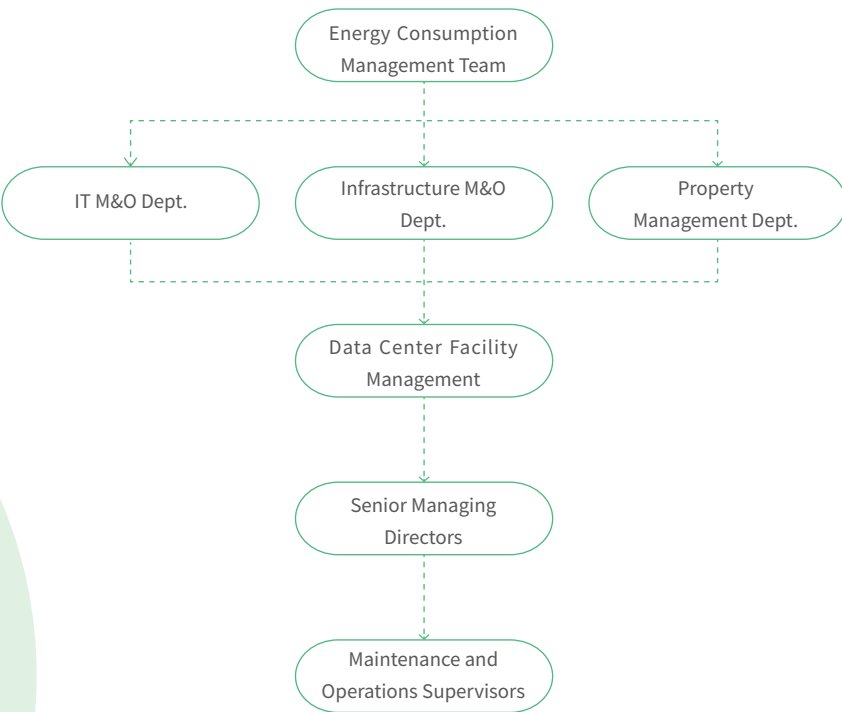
Energy Consumption Management Team

IT M&O Dept.

Infrastructure M&O Dept.

Property Management Dept.

Data Center Facility Management

Senior Managing Directors

Maintenance and Operations Supervisors